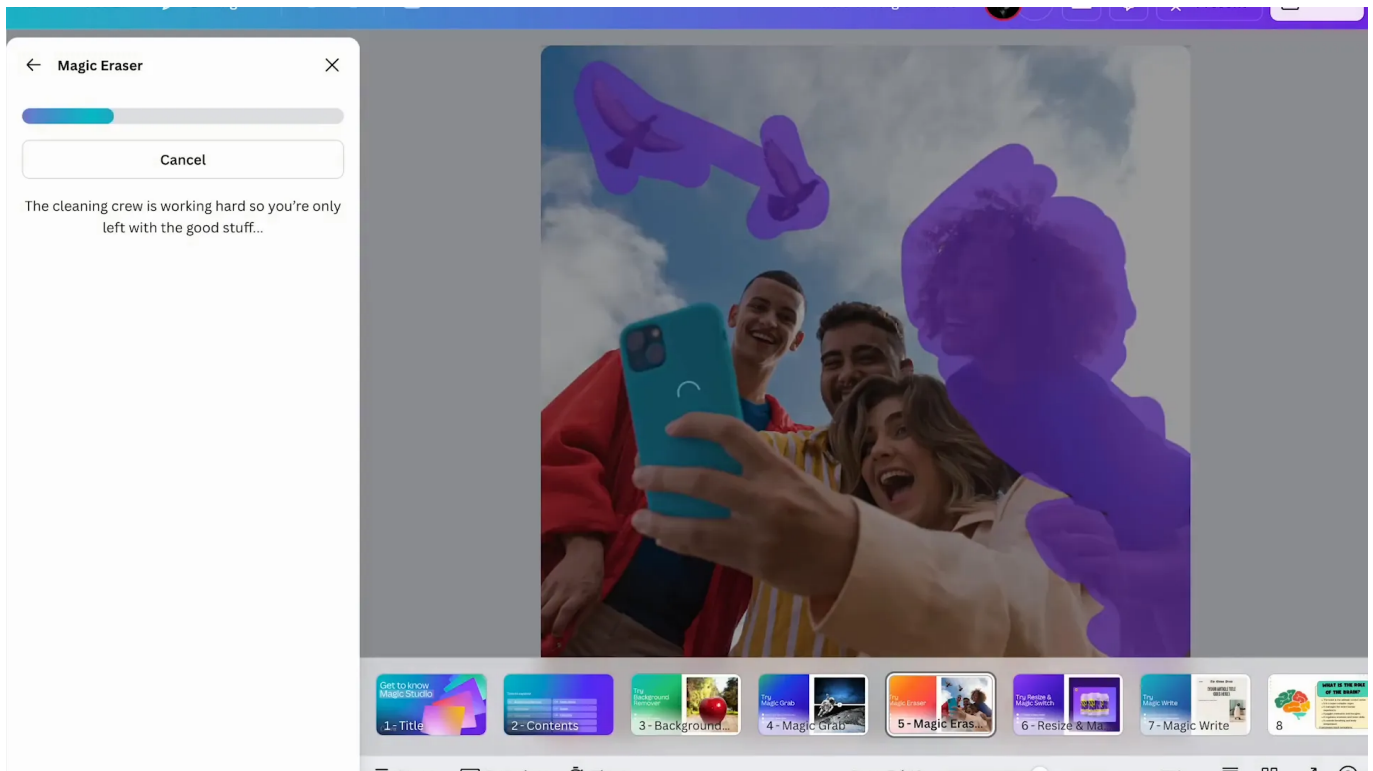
Magic Eraser

Cancel

The cleaning crew is working hard so you're only left with the good stuff...

Get to know Magic Studio
1 - Title
2 - Contents
Try Background Remover
3 - Background...
Try Magic Grab
4 - Magic Grab
Try Magic Eraser
5 - Magic Eras...
Try Resize & Magic Switch
6 - Resize & Ma...
Try Magic Write
7 - Magic Write
WHAT IS THE ROLE OF THE BRAIN?
8